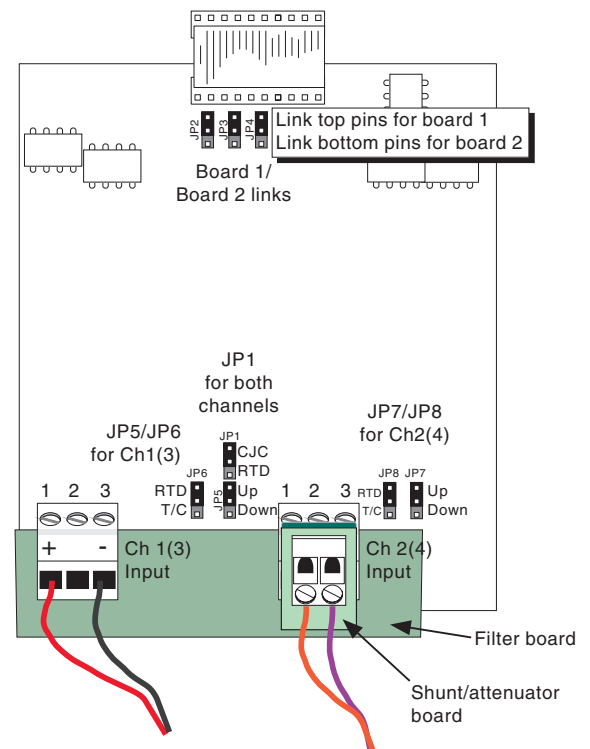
JP2 JP3 JP4
Link top pins for board 1
Link bottom pins for board 2

Board 1/
Board 2 links

JP1
for both
channels

JP5/JP6
for Ch1(3)

JP7/JP8
for Ch2(4)

JP1
CJC
RTD

JP6
RTD
T/C

JP5
Up
Down

JP8 JP7
RTD
T/C
Up
Down

1 2 3
+ -
Ch 1(3)
Input

1 2 3
Ch 2(4)
Input

Filter board

Shunt/attenuator
board